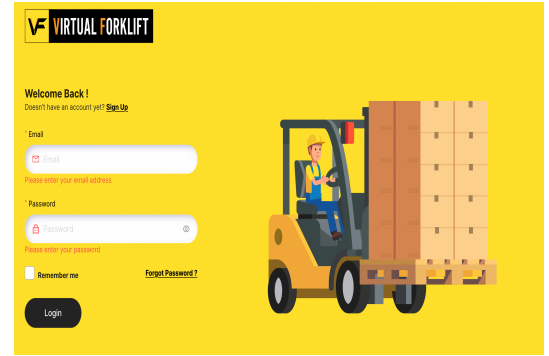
VF VIRTUAL FORKLIFT

Welcome Back !
Doesn't have an account yet? Sign Up

* Email
Email
Please enter your email address

* Password
Password
Please enter your password

Remember me
Forgot Password ?

Login